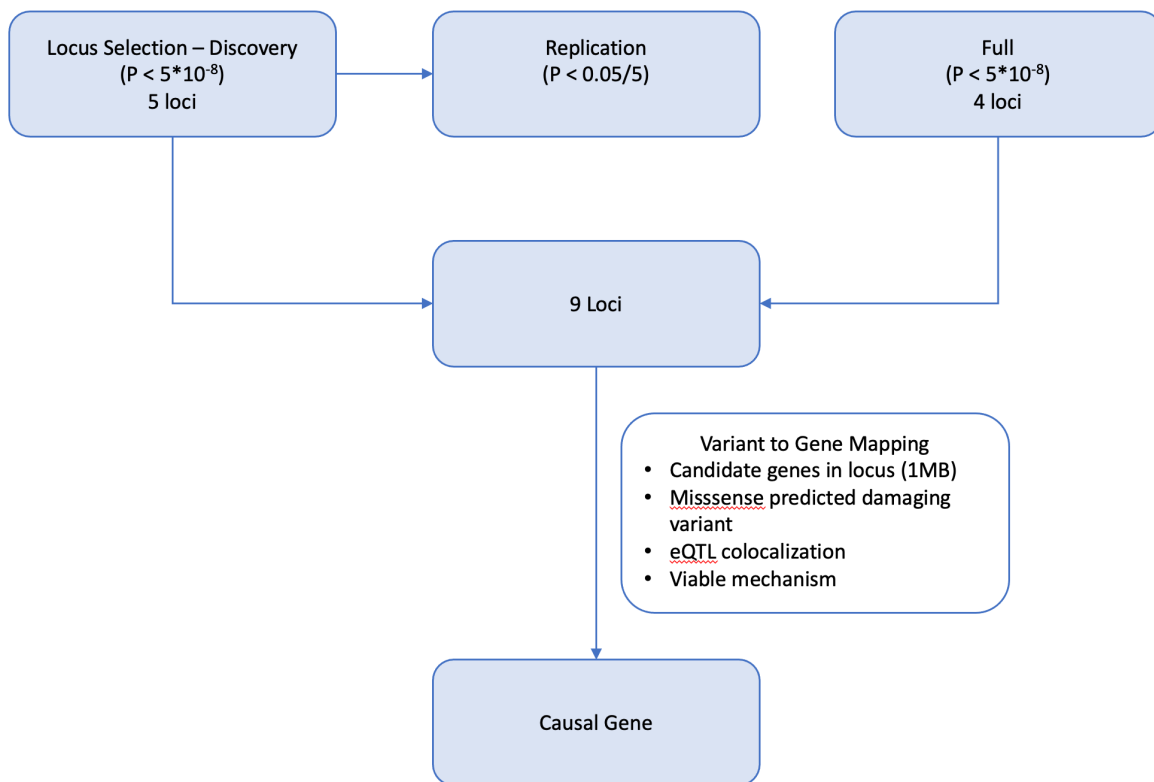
Locus Selection – Discovery
(P < $5*10^{-8}$)
5 loci

Replication
(P < 0.05/5)

Full
(P < $5*10^{-8}$)
4 loci

9 Loci

Variant to Gene Mapping
- Candidate genes in locus (1MB)
- Misssense predicted damaging variant
- eQTL colocalization
- Viable mechanism

Causal Gene